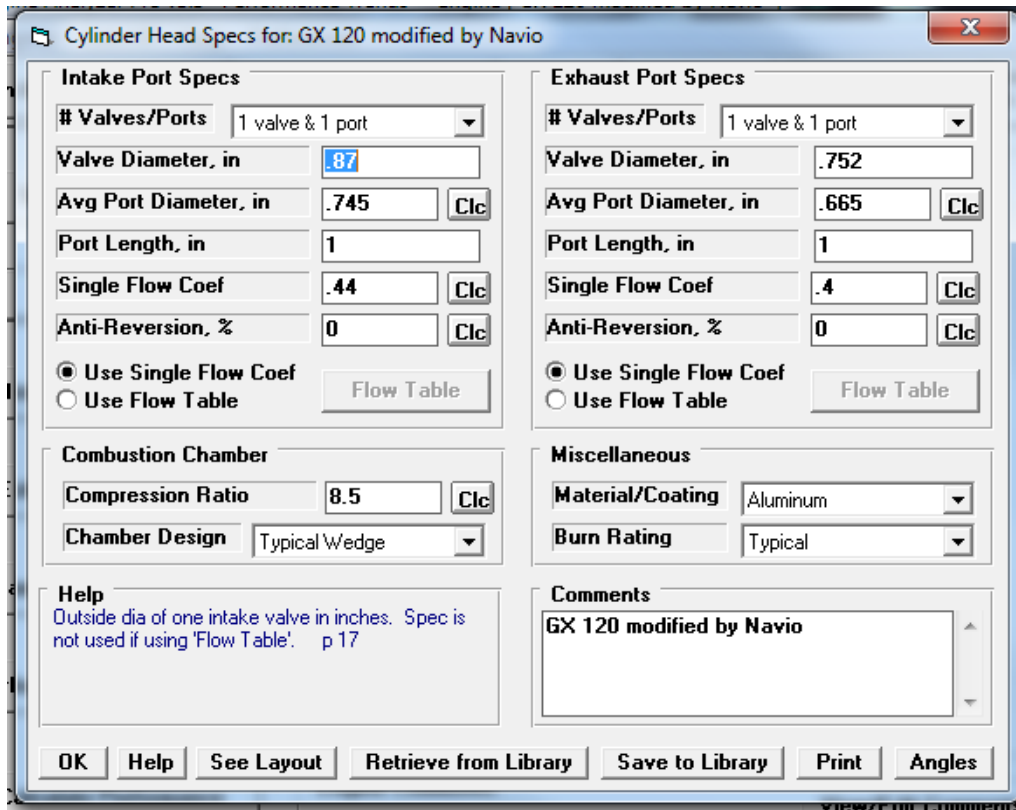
Cylinder Head Specs for: GX 120 modified by Navio

X

Intake Port Specs

# Valves/Ports | 1 valve & 1 port

Valve Diameter, in | .87

Avg Port Diameter, in | .745 | Clc

Port Length, in | 1

Single Flow Coef | .44 | Clc

Anti-Reversion, % | 0 | Clc

Use Single Flow Coef
Use Flow Table

Flow Table

Exhaust Port Specs

# Valves/Ports | 1 valve & 1 port

Valve Diameter, in | .752

Avg Port Diameter, in | .665 | Clc

Port Length, in | 1

Single Flow Coef | .4 | Clc

Anti-Reversion, % | 0 | Clc

Use Single Flow Coef
Use Flow Table

Flow Table

Combustion Chamber

Compression Ratio | 8.5 | Clc

Chamber Design | Typical Wedge

Miscellaneous

Material/Coating | Aluminum

Burn Rating | Typical

Help
Outside dia of one intake valve in inches. Spec is not used if using 'Flow Table'. p 17

Comments
GX 120 modified by Navio

OK | Help | See Layout | Retrieve from Library | Save to Library | Print | Angles